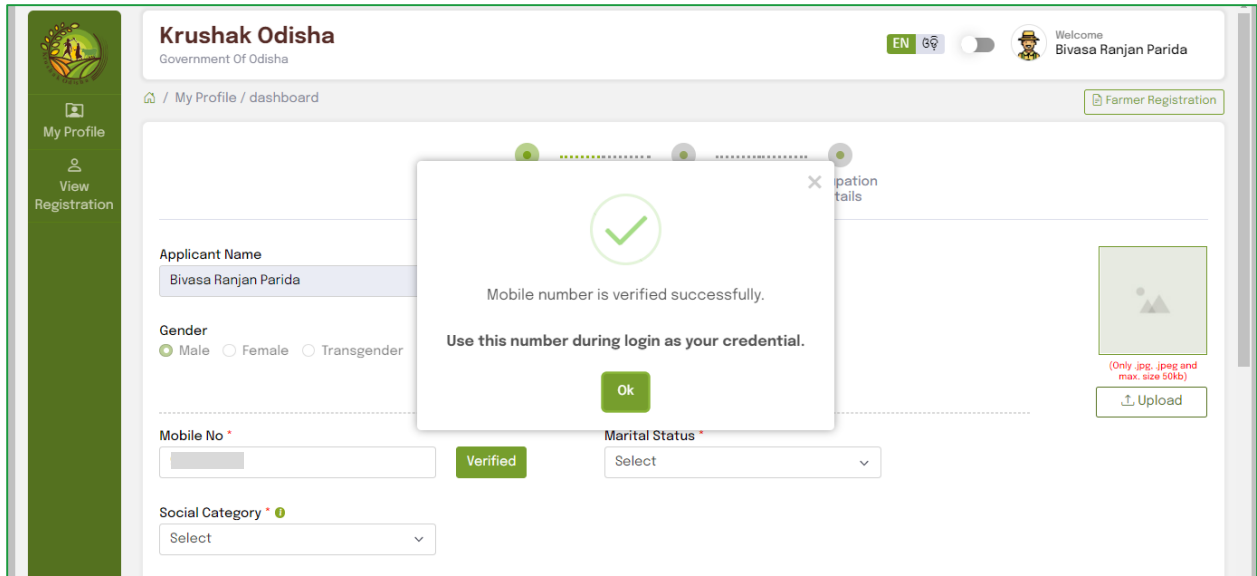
Krushak Odisha
Government Of Odisha

EN ଓଡ଼

Welcome
Bivasa Ranjan Parida

My Profile

View Registration

/ My Profile / dashboard

Farmer Registration

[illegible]pation
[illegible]tails

Applicant Name
Bivasa Ranjan Parida

Gender
Male Female Transgender

Mobile No *

Verified

Marital Status *
Select

Social Category *
Select

(Only .jpg, .jpeg and max. size 50kb)

Upload

Mobile number is verified successfully.

Use this number during login as your credential.

Ok